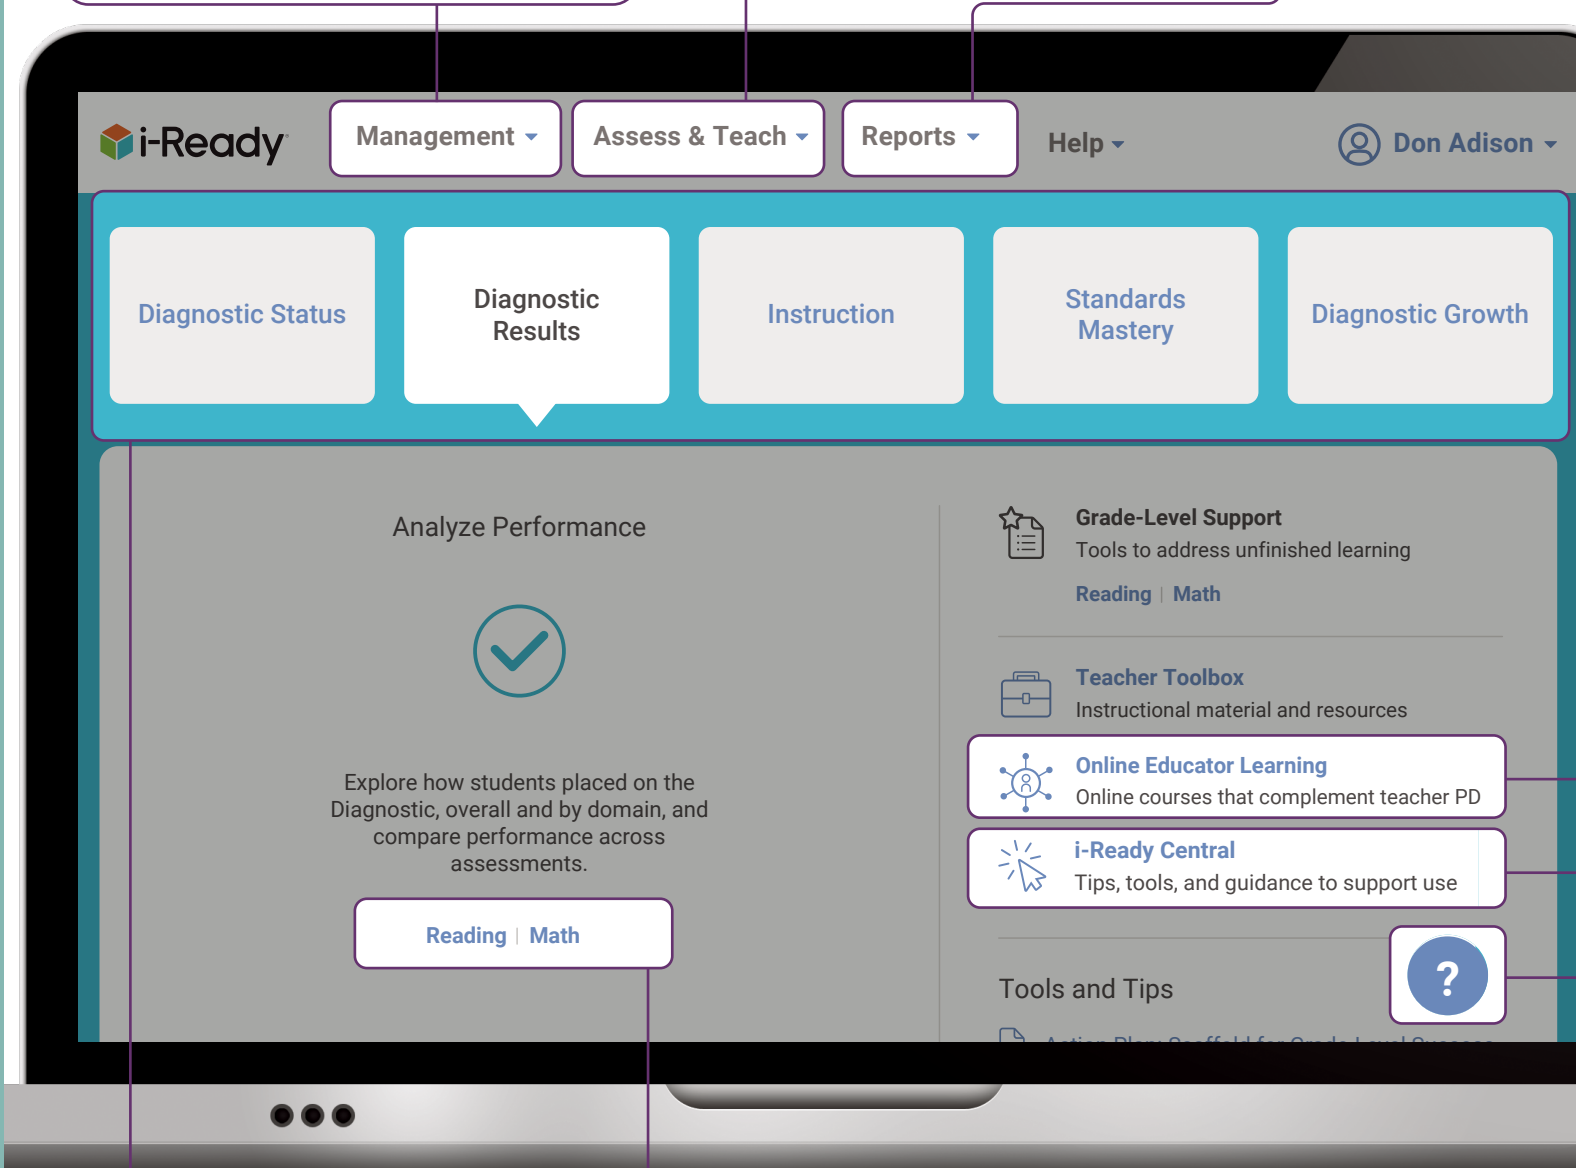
i-Ready

Management

Assess & Teach

Reports

Help

Don Adison

Diagnostic Status

Diagnostic Results

Instruction

Standards Mastery

Diagnostic Growth

Analyze Performance

Explore how students placed on the Diagnostic, overall and by domain, and compare performance across assessments.

Reading | Math

Grade-Level Support

Tools to address unfinished learning

Reading | Math

Teacher Toolbox

Instructional material and resources

Online Educator Learning

Online courses that complement teacher PD

i-Ready Central

Tips, tools, and guidance to support use

Tools and Tips

?

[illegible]